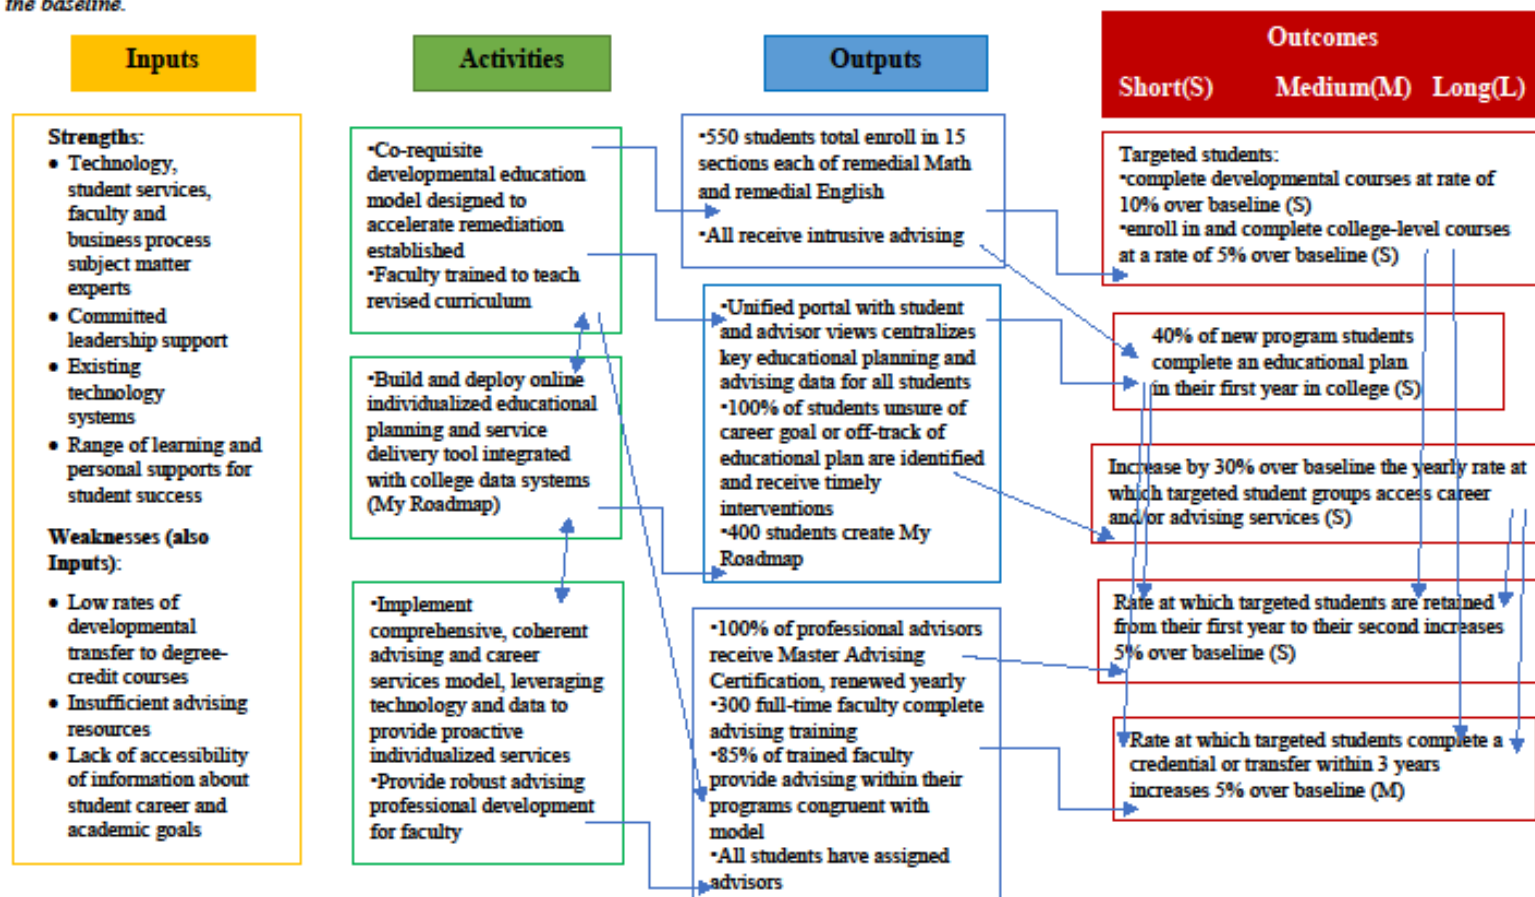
the baseline.

Inputs

Activities

Outputs

Outcomes
Short(S) Medium(M) Long(L)

Strengths:
• Technology, student services, faculty and business process subject matter experts
• Committed leadership support
• Existing technology systems
• Range of learning and personal supports for student success

Weaknesses (also Inputs):
• Low rates of developmental transfer to degree-credit courses
• Insufficient advising resources
• Lack of accessibility of information about student career and academic goals

•Co-requisite developmental education model designed to accelerate remediation established
•Faculty trained to teach revised curriculum

•Build and deploy online individualized educational planning and service delivery tool integrated with college data systems (My Roadmap)

•Implement comprehensive, coherent advising and career services model, leveraging technology and data to provide proactive individualized services
•Provide robust advising professional development for faculty

•550 students total enroll in 15 sections each of remedial Math and remedial English
•All receive intrusive advising

•Unified portal with student and advisor views centralizes key educational planning and advising data for all students
•100% of students unsure of career goal or off-track of educational plan are identified and receive timely interventions
•400 students create My Roadmap

•100% of professional advisors receive Master Advising Certification, renewed yearly
•300 full-time faculty complete advising training
•85% of trained faculty provide advising within their programs congruent with model
•All students have assigned advisors

Targeted students:
•complete developmental courses at rate of 10% over baseline (S)
•enroll in and complete college-level courses at a rate of 5% over baseline (S)

40% of new program students complete an educational plan in their first year in college (S)

Increase by 30% over baseline the yearly rate at which targeted student groups access career and/or advising services (S)

Rate at which targeted students are retained from their first year to their second increases 5% over baseline (S)

Rate at which targeted students complete a credential or transfer within 3 years increases 5% over baseline (M)